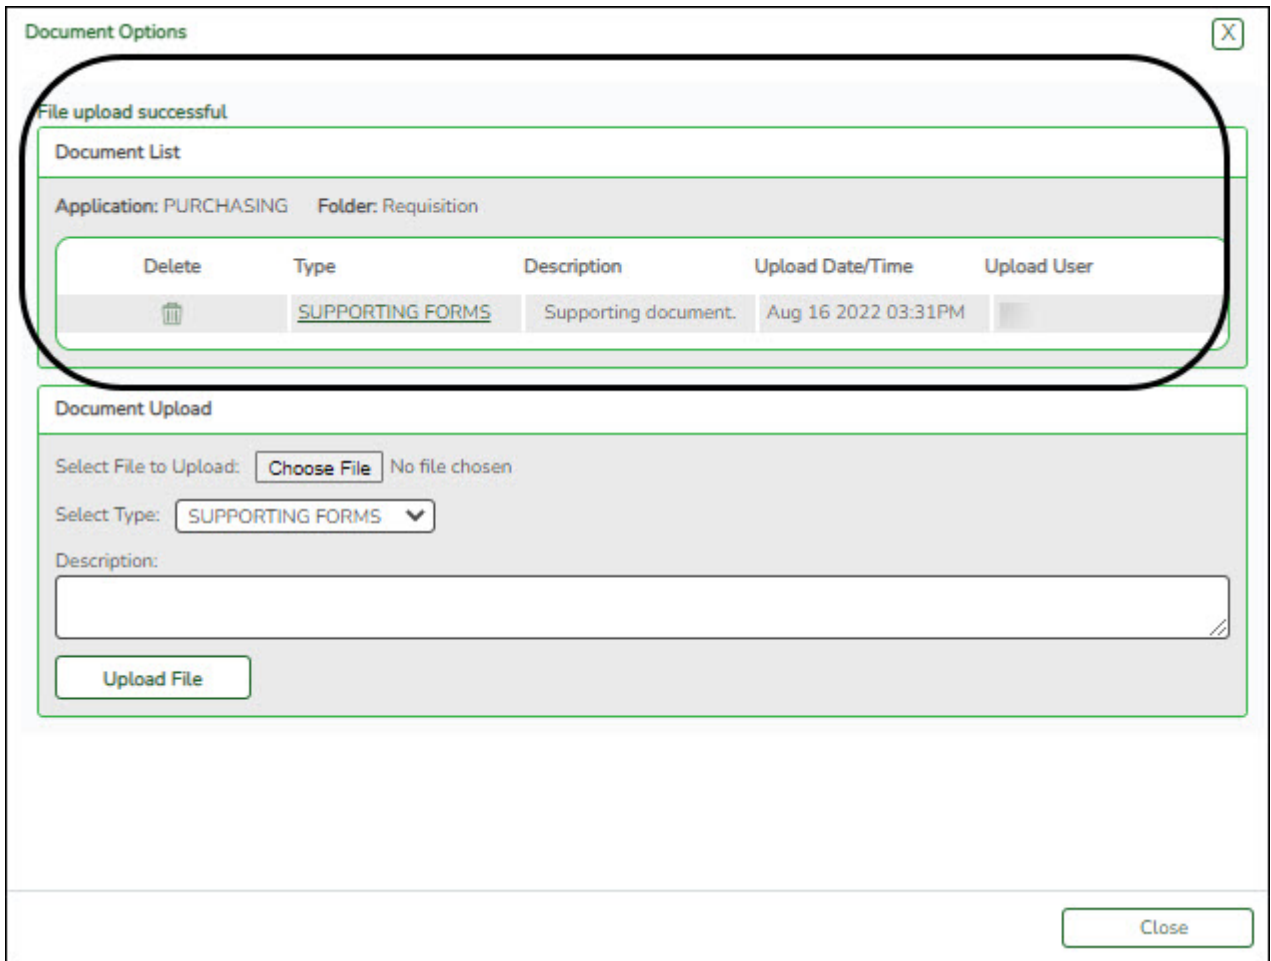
Document Options

X

File upload successful

Document List

Application: PURCHASING Folder: Requisition

| Delete | Type | Description | Upload Date/Time | Upload User |
|---|---|---|---|---|
| | SUPPORTING FORMS | Supporting document. | Aug 16 2022 03:31PM | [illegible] |

Document Upload

Select File to Upload: Choose File No file chosen

Select Type: SUPPORTING FORMS

Description:

Upload File

Close